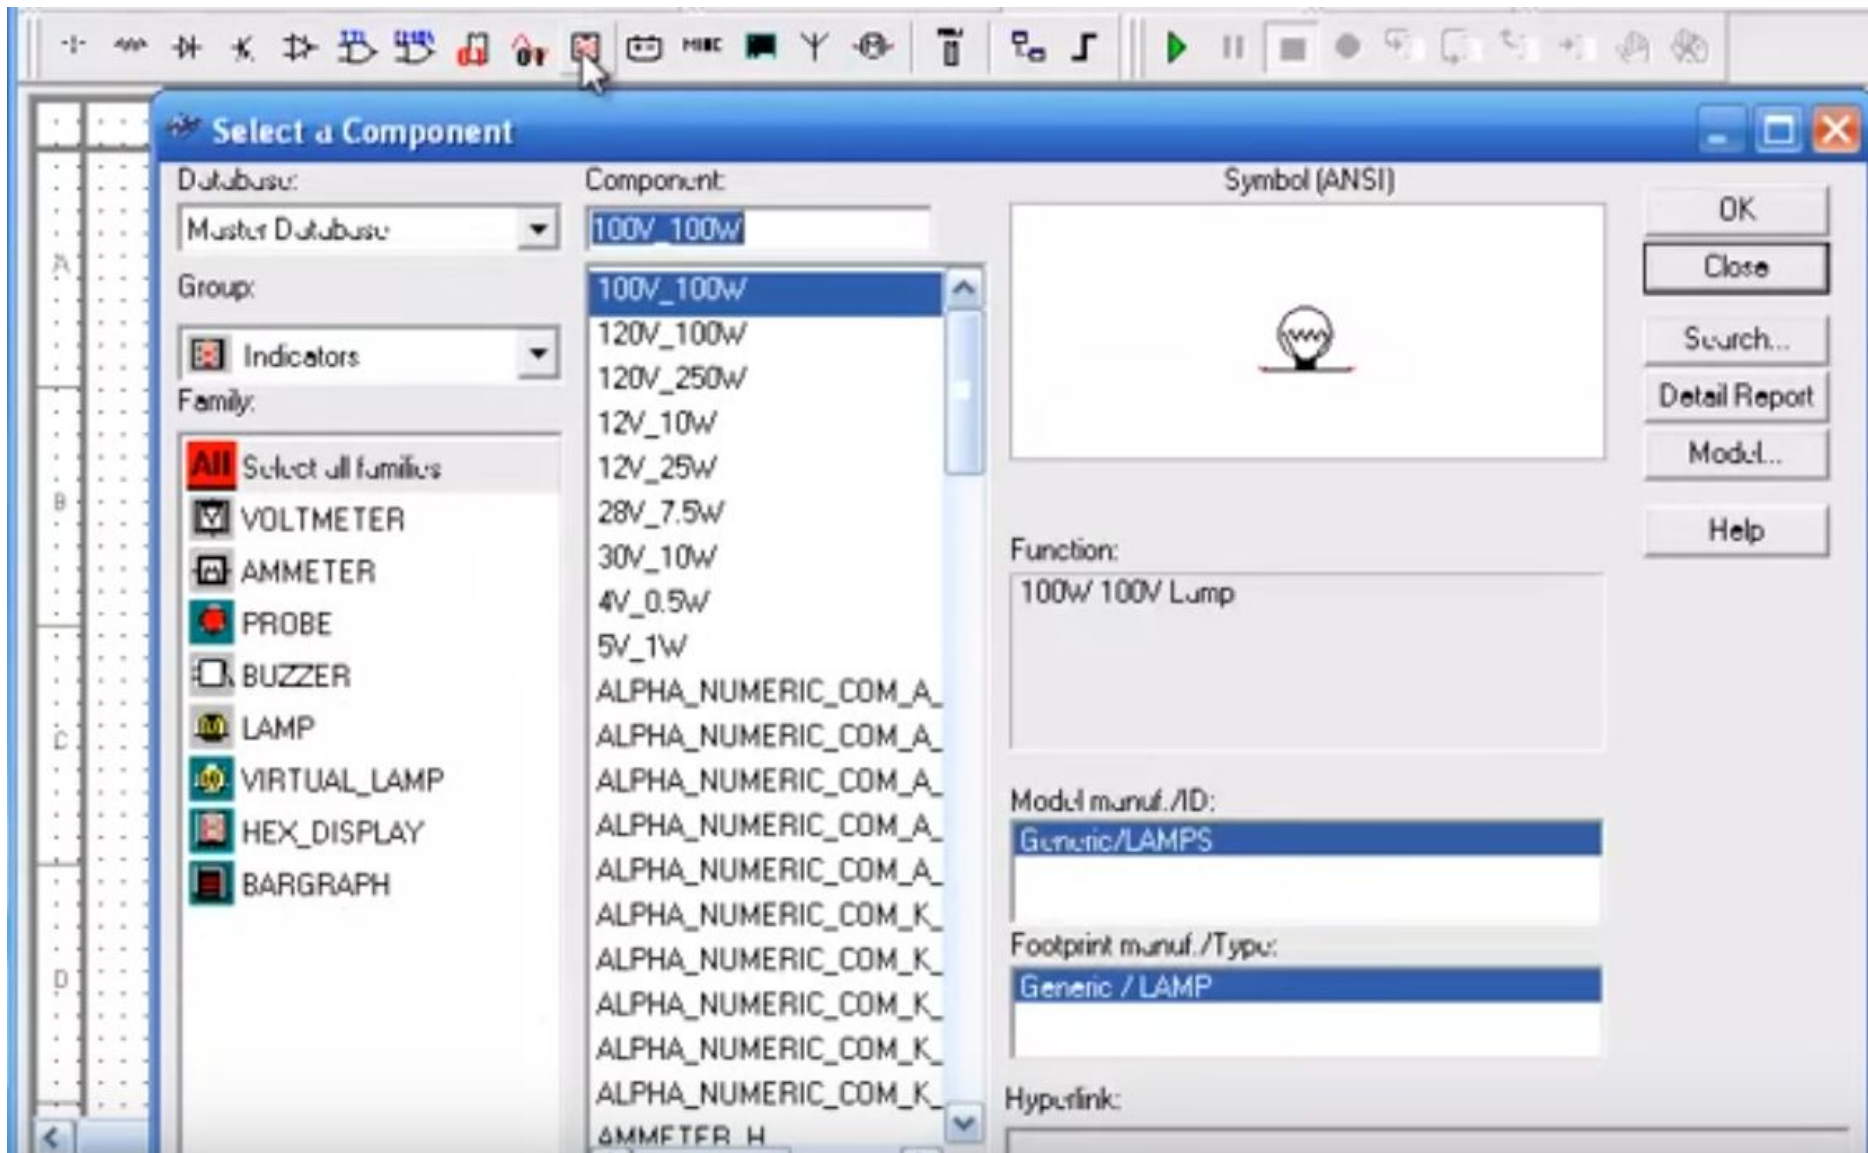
Select a Component

Database:
Master Database
Group:
Indicators
Family:
All Select all families
VOLTMETER
AMMETER
PROBE
BUZZER
LAMP
VIRTUAL_LAMP
HEX_DISPLAY
BARGRAPH

Component:
100V_100W
100V_100W
120V_100W
120V_250W
12V_10W
12V_25W
28V_7.5W
30V_10W
4V_0.5W
5V_1W
ALPHA_NUMERIC_COM_A_
ALPHA_NUMERIC_COM_A_
ALPHA_NUMERIC_COM_A_
ALPHA_NUMERIC_COM_A_
ALPHA_NUMERIC_COM_A_
ALPHA_NUMERIC_COM_K_
ALPHA_NUMERIC_COM_K_
ALPHA_NUMERIC_COM_K_
ALPHA_NUMERIC_COM_K_
ALPHA_NUMERIC_COM_K_
AMMETER_H

Symbol (ANSI)

Function:
100W 100V Lamp

Model manuf./ID:
Generic/LAMPS

Footprint manuf./Type:
Generic / LAMP

Hyperlink:

OK
Close
Search...
Detail Report
Model...
Help

A
B
C
D